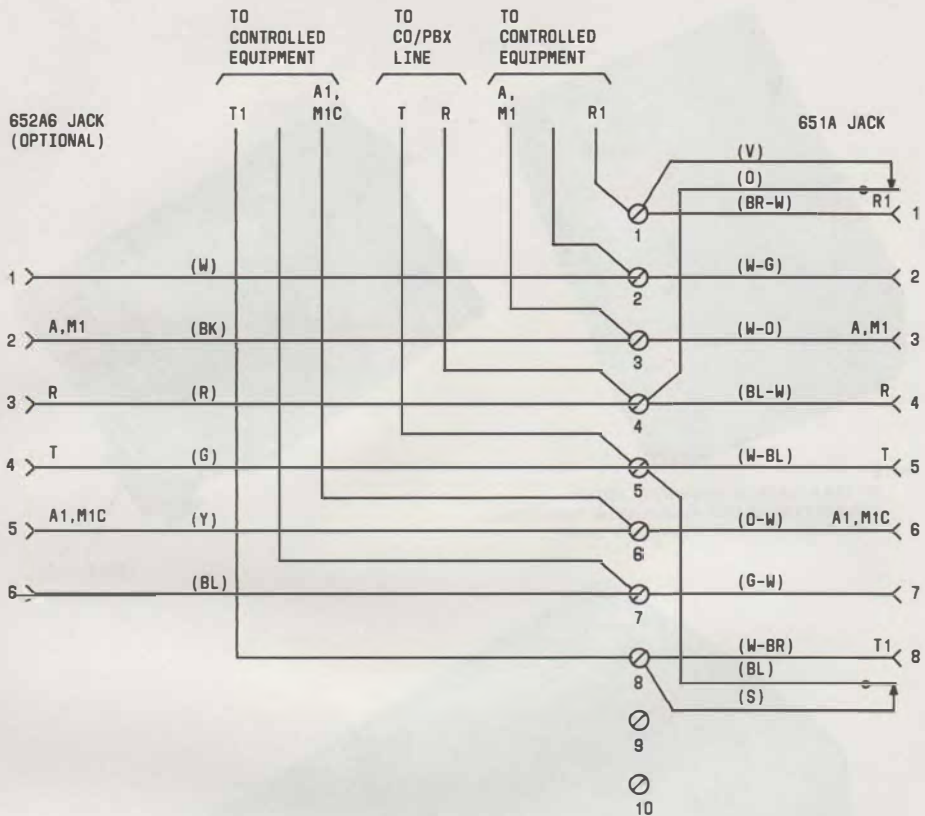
TO CONTROLLED EQUIPMENT

TO CO/PBX LINE

TO CONTROLLED EQUIPMENT

652A6 JACK (OPTIONAL)

T1

A1, M1C

T

R

A, M1

R1

651A JACK

(V)

(O)

(BR-W)

R1

1

1

1

(W)

(W-G)

2

2

2

A,M1

(BK)

(W-O)

A,M1

2

3

3

R

(R)

(BL-W)

R

3

4

4

T

(G)

(W-BL)

T

4

5

5

A1,M1C

(Y)

(O-W)

A1,M1C

5

6

6

(BL)

(G-W)

6

7

7

(W-BR)

T1

(BL)

8

8

(S)

9

10